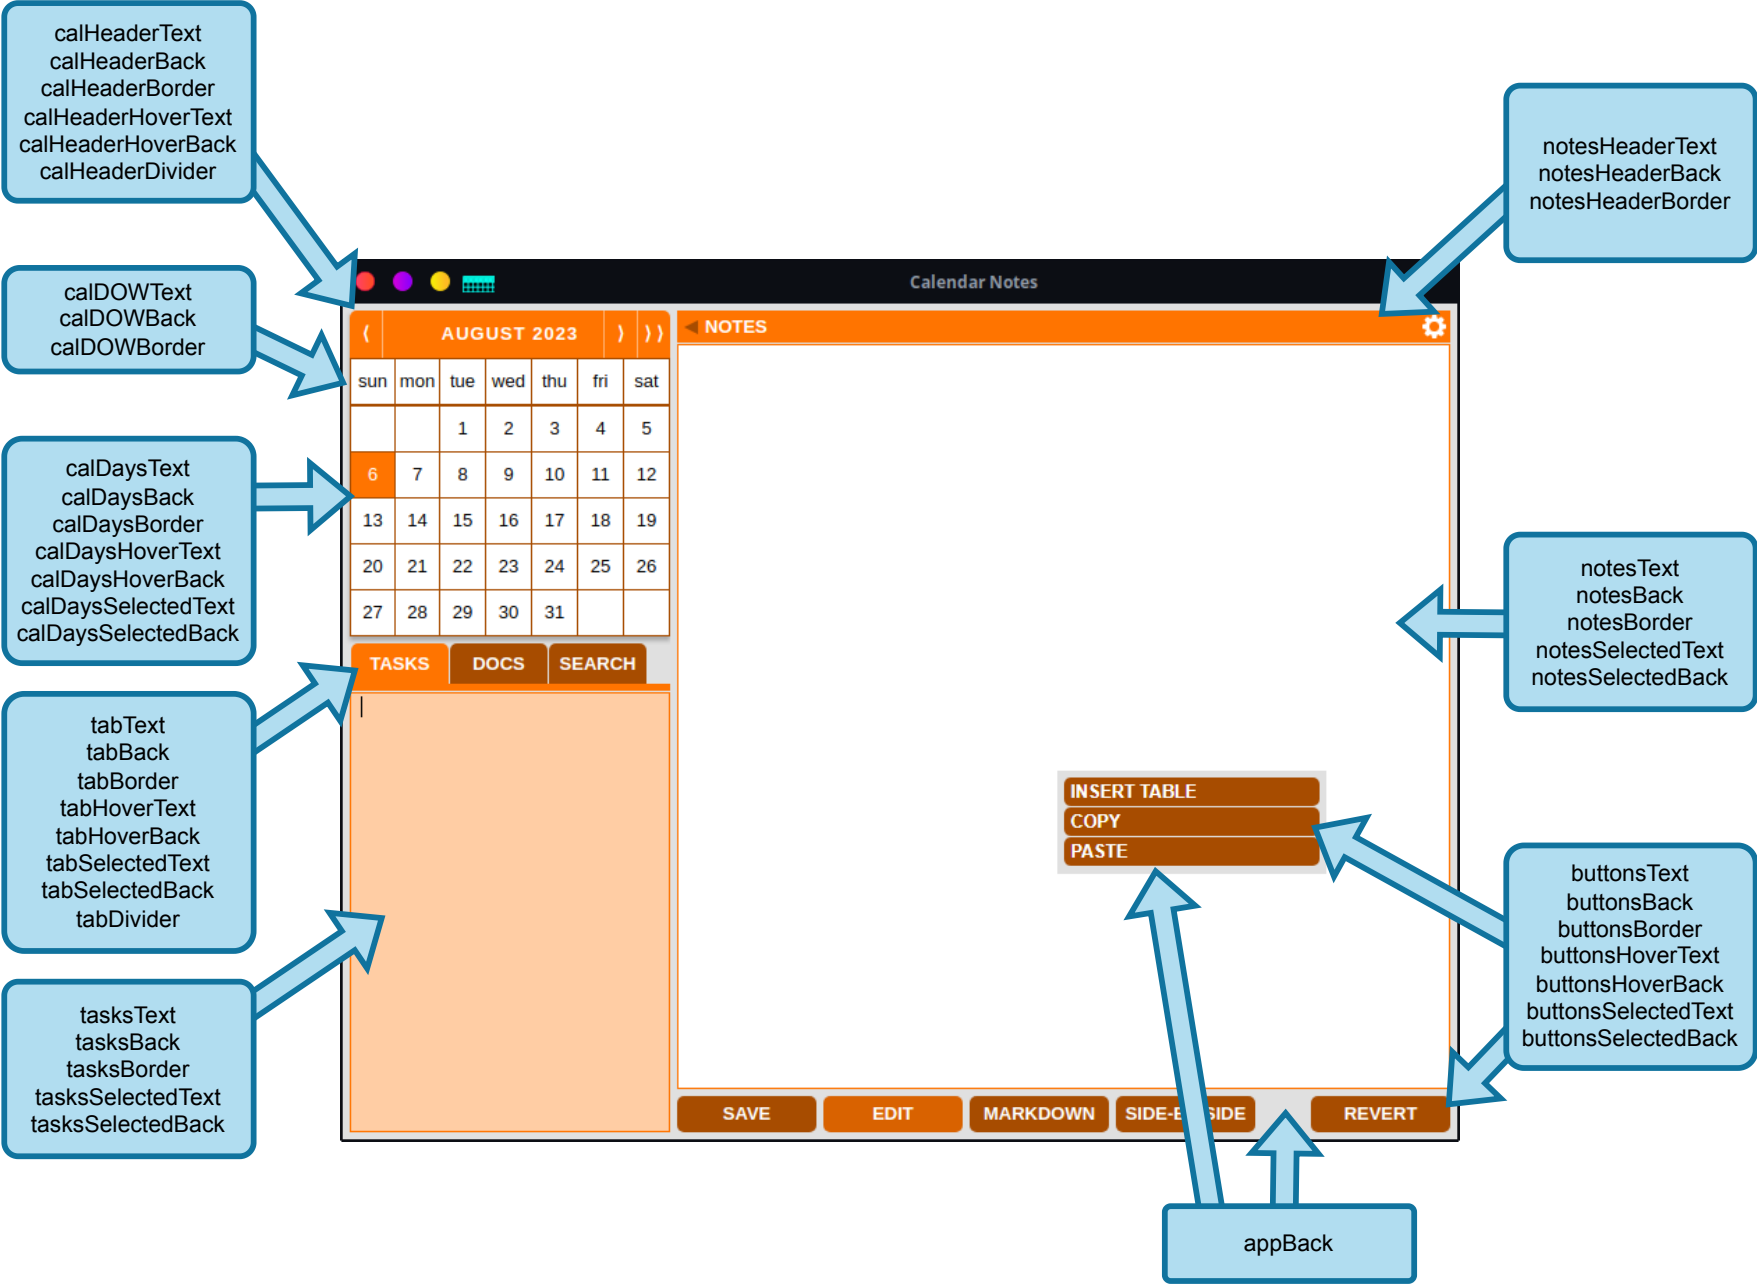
calHeaderText
calHeaderBack
calHeaderBorder
calHeaderHoverText
calHeaderHoverBack
calHeaderDivider

notesHeaderText
notesHeaderBack
notesHeaderBorder

calDOWText
calDOWBack
calDOWBorder

Calendar Notes

⟨ AUGUST 2023 ⟩ ⟩⟩

NOTES

| sun | mon | tue | wed | thu | fri | sat |
|---|---|---|---|---|---|---|
| | | 1 | 2 | 3 | 4 | 5 |
| 6 | 7 | 8 | 9 | 10 | 11 | 12 |
| 13 | 14 | 15 | 16 | 17 | 18 | 19 |
| 20 | 21 | 22 | 23 | 24 | 25 | 26 |
| 27 | 28 | 29 | 30 | 31 | | |

calDaysText
calDaysBack
calDaysBorder
calDaysHoverText
calDaysHoverBack
calDaysSelectedText
calDaysSelectedBack

notesText
notesBack
notesBorder
notesSelectedText
notesSelectedBack

TASKS DOCS SEARCH

tabText
tabBack
tabBorder
tabHoverText
tabHoverBack
tabSelectedText
tabSelectedBack
tabDivider

INSERT TABLE
COPY
PASTE

buttonsText
buttonsBack
buttonsBorder
buttonsHoverText
buttonsHoverBack
buttonsSelectedText
buttonsSelectedBack

tasksText
tasksBack
tasksBorder
tasksSelectedText
tasksSelectedBack

SAVE EDIT MARKDOWN SIDE-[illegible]SIDE REVERT

appBack